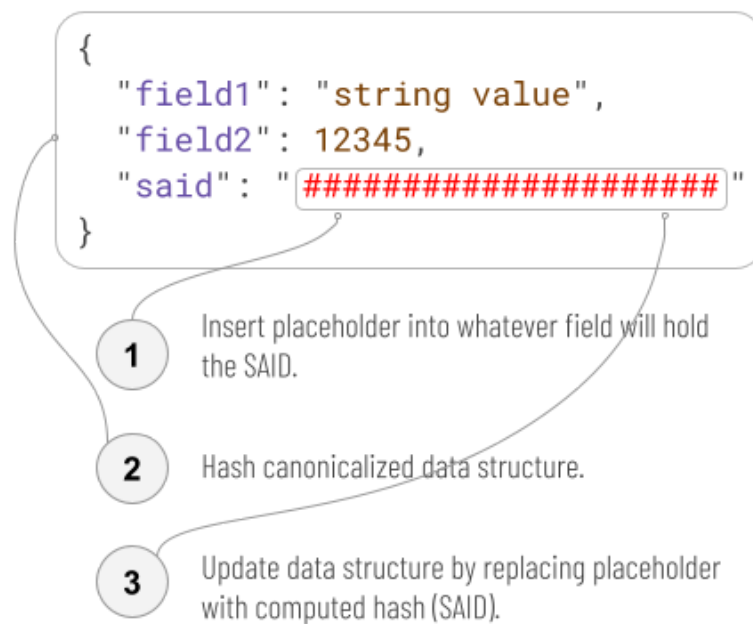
{
"field1": "string value",
"field2": 12345,
"said": "######################"
}

1 Insert placeholder into whatever field will hold the SAID.

2 Hash canonicalized data structure.

3 Update data structure by replacing placeholder with computed hash (SAID).